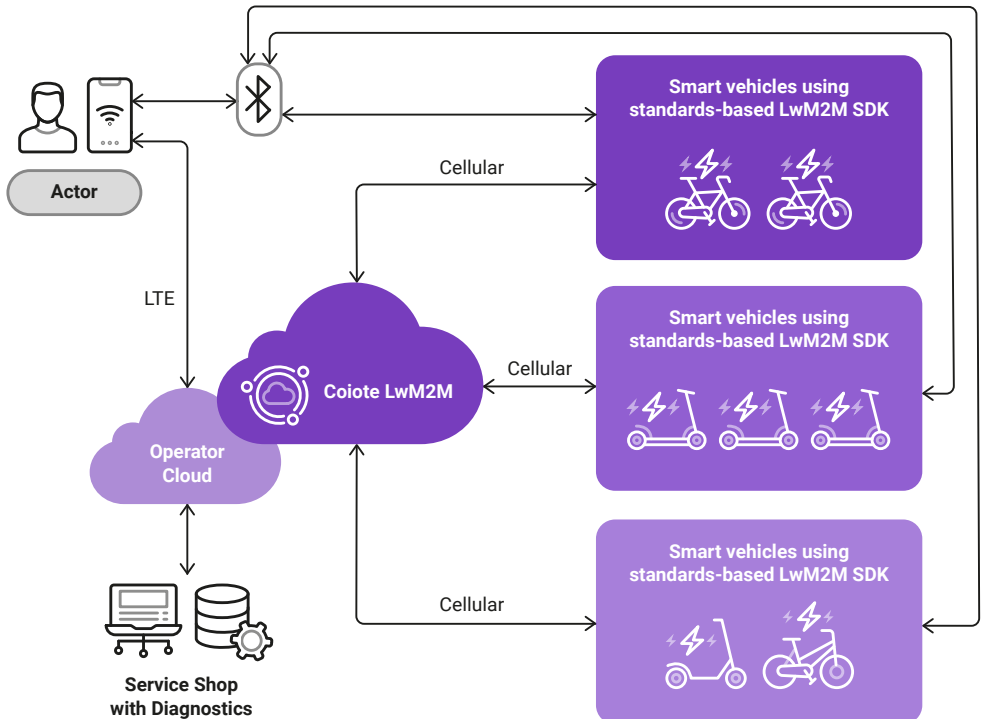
Actor

LTE

Cellular

Smart vehicles using standards-based LwM2M SDK

Coiote LwM2M

Cellular

Smart vehicles using standards-based LwM2M SDK

Operator Cloud

Cellular

Smart vehicles using standards-based LwM2M SDK

Service Shop with Diagnostics